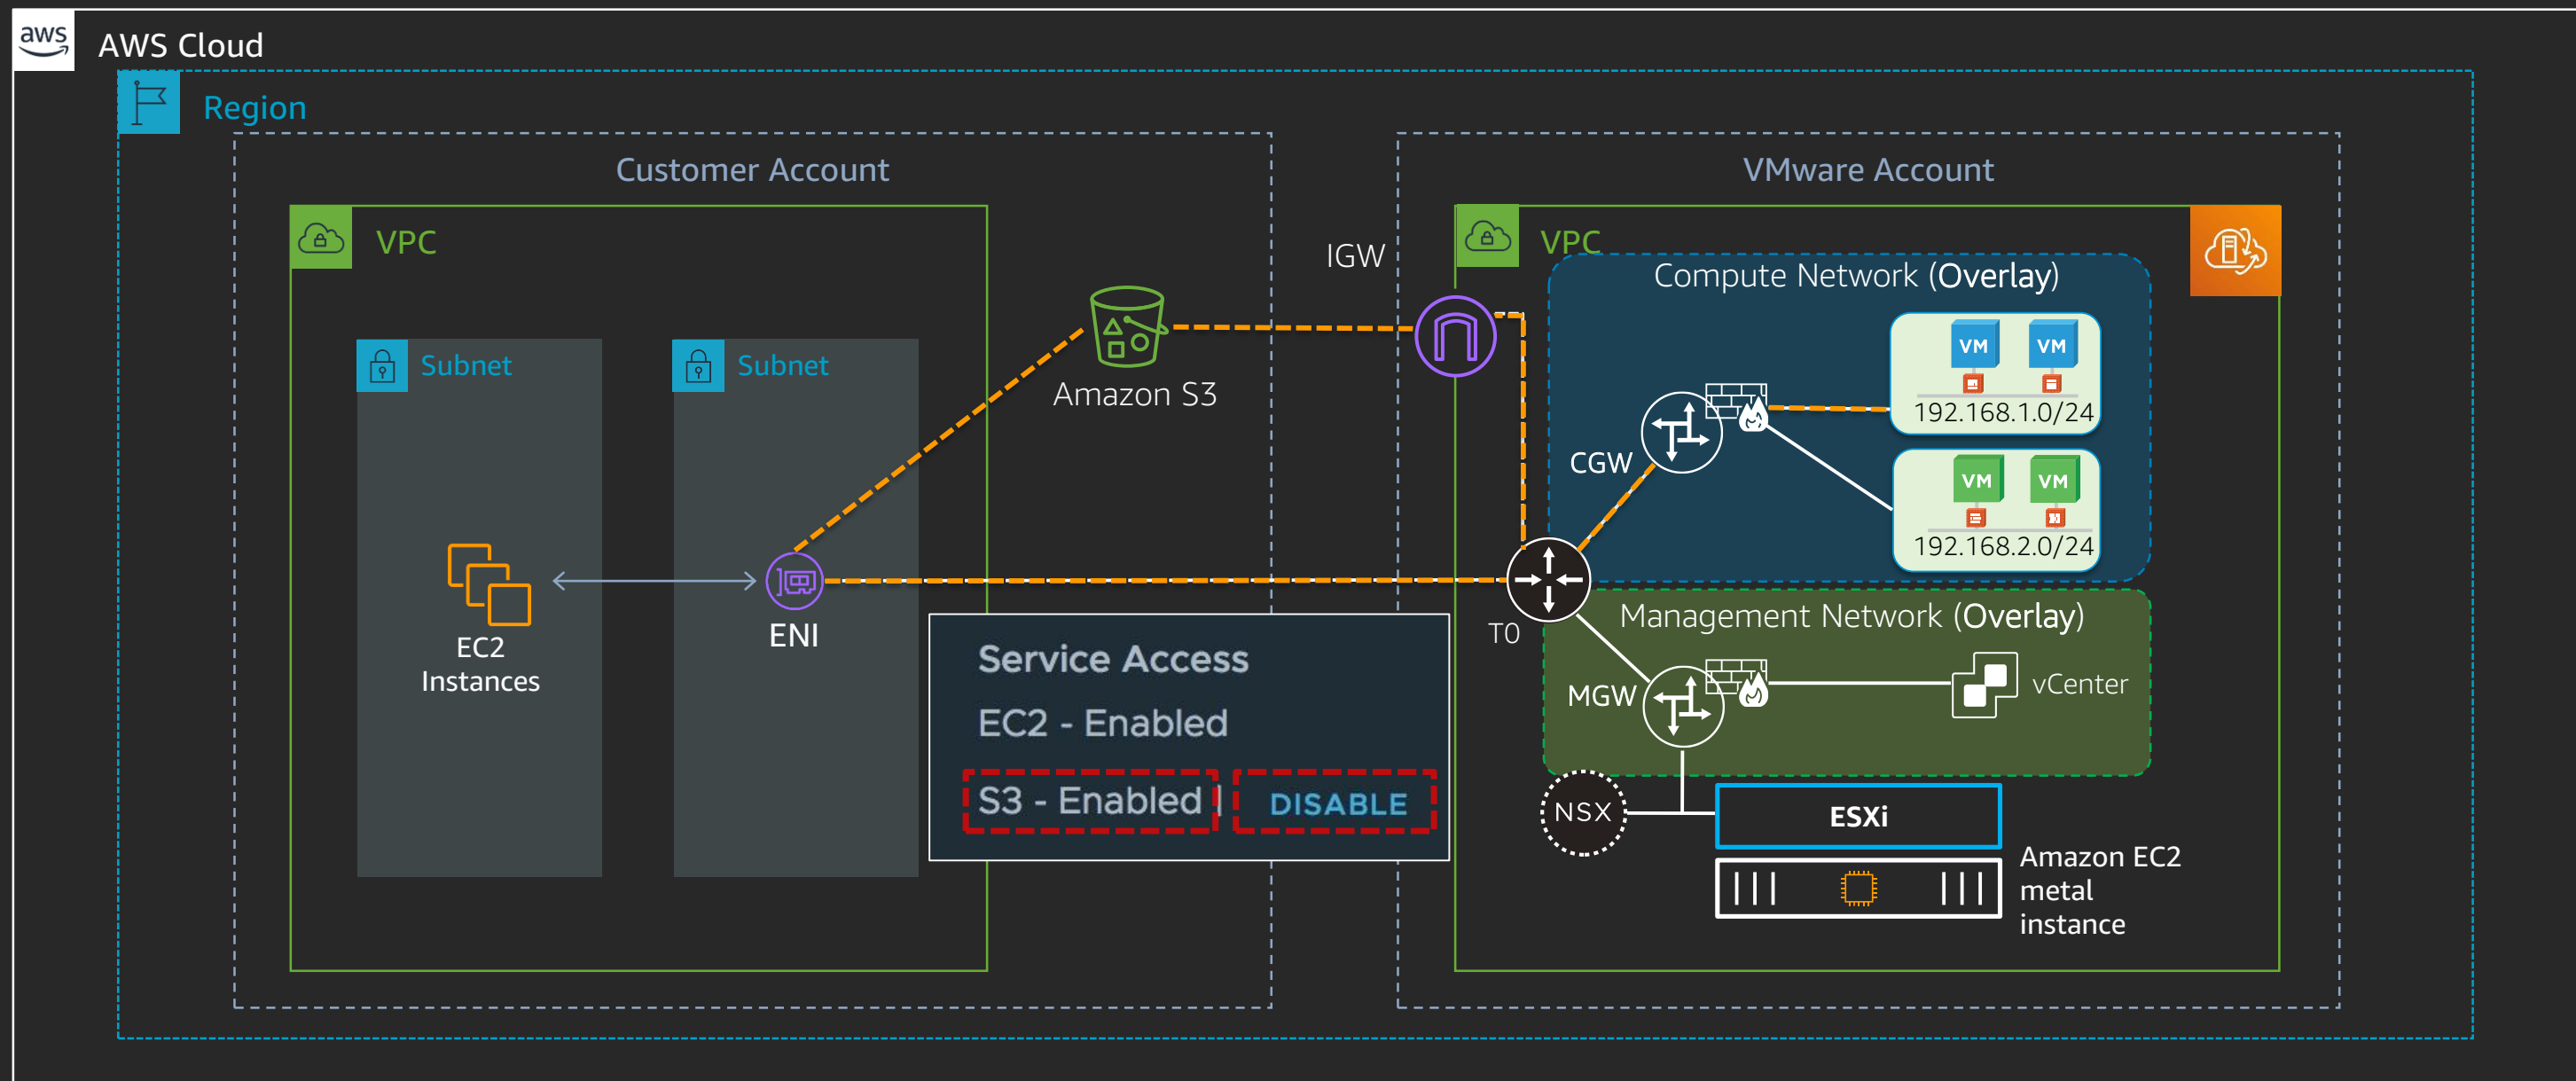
aws

AWS Cloud

Region

Customer Account

VPC

Subnet

Subnet

EC2 Instances

ENI

Amazon S3

IGW

VMware Account

VPC

Compute Network (Overlay)

VM VM

192.168.1.0/24

CGW

VM VM

192.168.2.0/24

T0

Management Network (Overlay)

MGW

vCenter

NSX

ESXi

Amazon EC2 metal instance

Service Access

EC2 - Enabled

S3 - Enabled | DISABLE